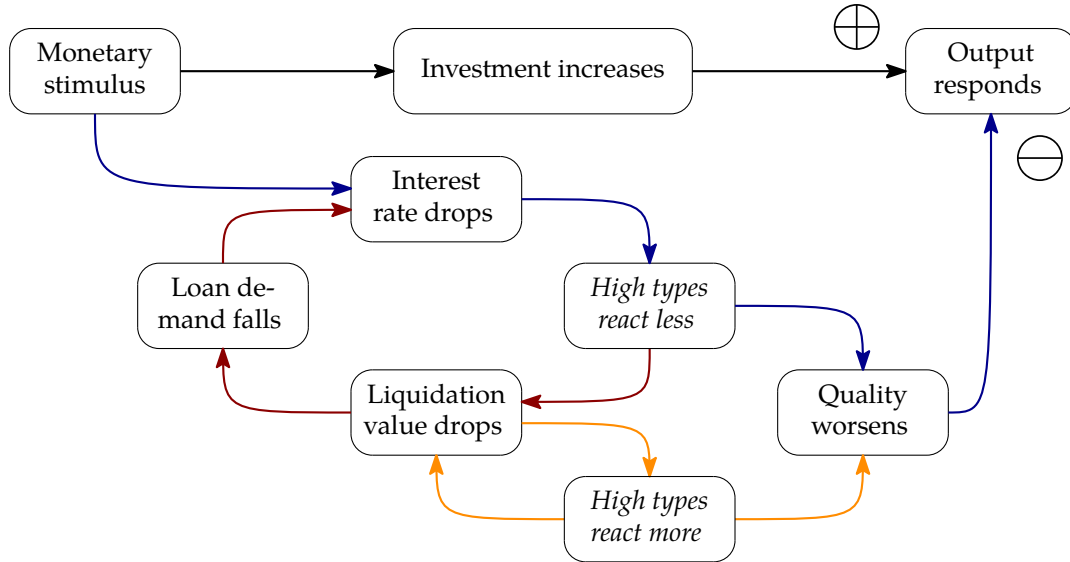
Monetary stimulus

Investment increases

$\oplus$

Output responds

$\ominus$

Interest rate drops

Loan demand falls

*High types react less*

Liquidation value drops

Quality worsens

*High types react more*